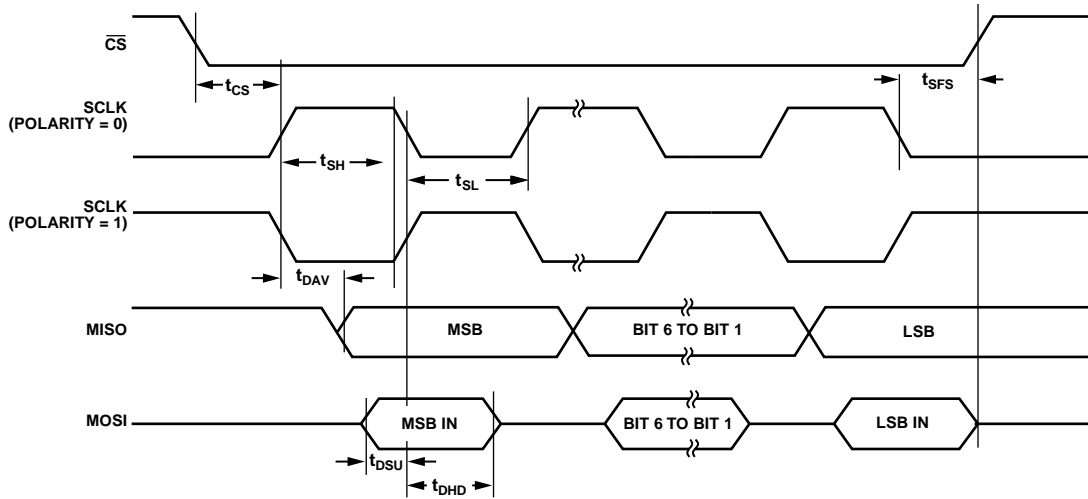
$\overline{CS}$

$t_{CS}$

$t_{SFS}$

SCLK (POLARITY = 0)

$t_{SH}$

$t_{SL}$

SCLK (POLARITY = 1)

$t_{DAV}$

MISO

MSB

BIT 6 TO BIT 1

LSB

MOSI

MSB IN

BIT 6 TO BIT 1

LSB IN

$t_{DSU}$

$t_{DHD}$